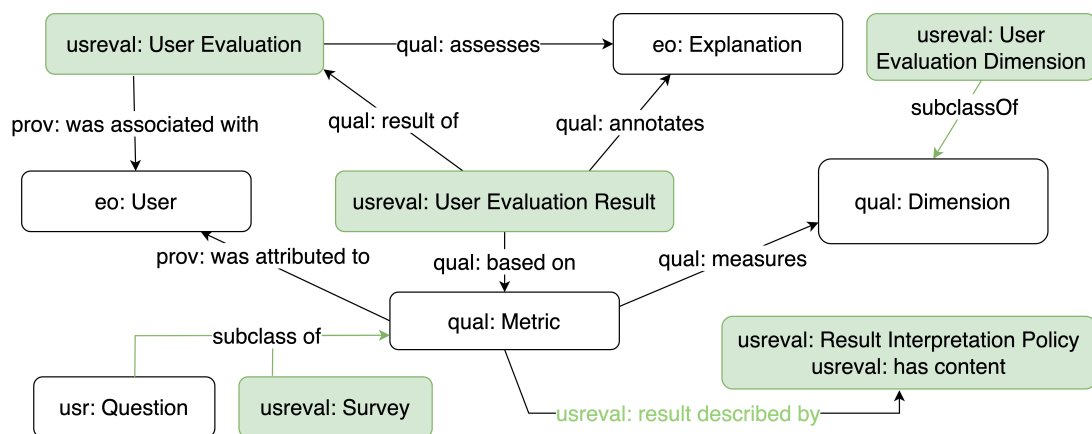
usreval: User Evaluation
qual: assesses
eo: Explanation
usreval: User Evaluation Dimension
prov: was associated with
qual: result of
qual: annotates
subclassOf
eo: User
usreval: User Evaluation Result
qual: Dimension
prov: was attributed to
qual: based on
qual: measures
qual: Metric
subclass of
usreval: Result Interpretation Policy
usreval: has content
usr: Question
usreval: Survey
usreval: result described by